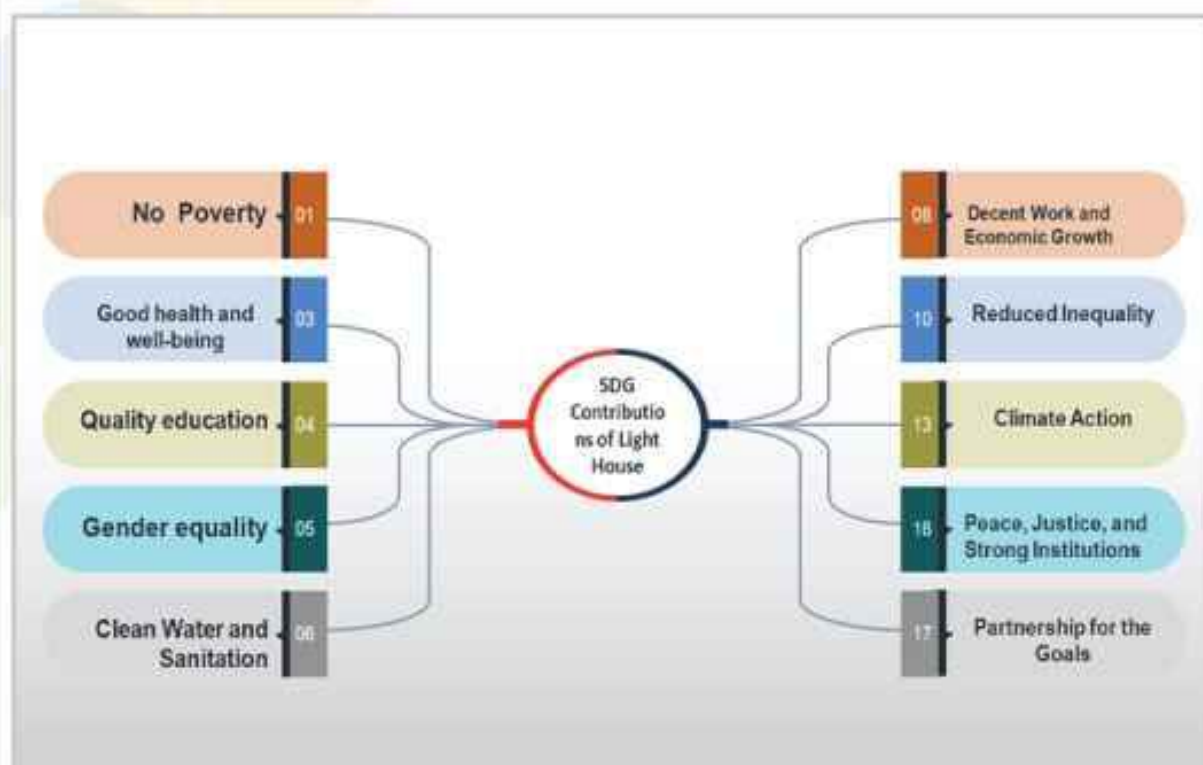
No Poverty 01

Good health and well-being 03

Quality education 04

Gender equality 05

Clean Water and Sanitation 06

SDG Contributions of Light House

08 Decent Work and Economic Growth

10 Reduced Inequality

13 Climate Action

16 Peace, Justice, and Strong Institutions

17 Partnership for the Goals